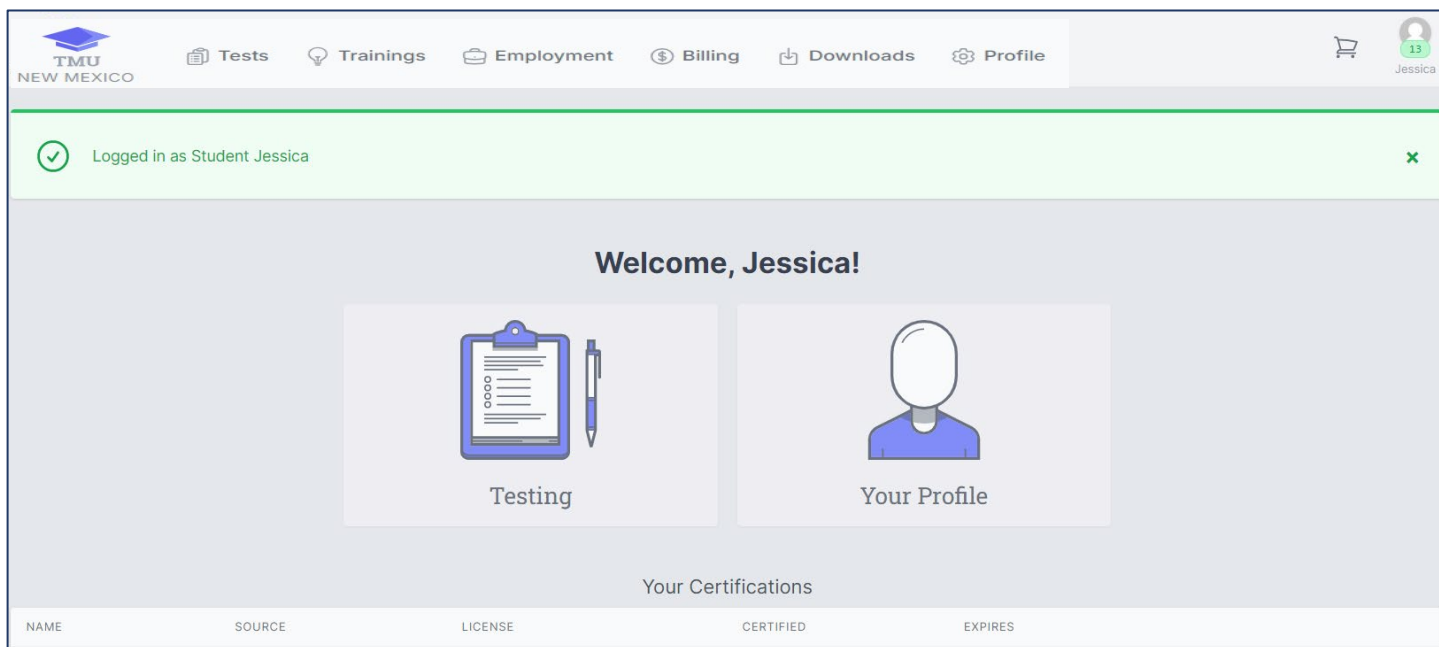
TMU
NEW MEXICO

Tests Trainings Employment Billing Downloads Profile

13
Jessica

Logged in as Student Jessica

×

Welcome, Jessica!

Testing

Your Profile

Your Certifications

| NAME | SOURCE | LICENSE | CERTIFIED | EXPIRES |
|---|---|---|---|---|